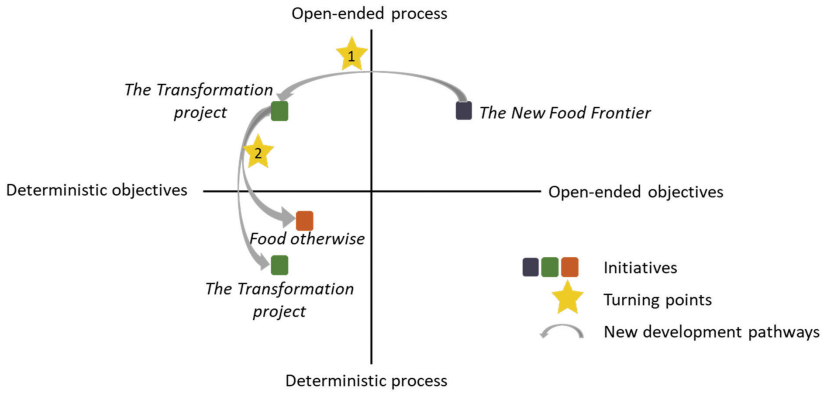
Open-ended process

1

The Transformation project

The New Food Frontier

2

Deterministic objectives

Open-ended objectives

Food otherwise

The Transformation project

Initiatives

Turning points

New development pathways

Deterministic process